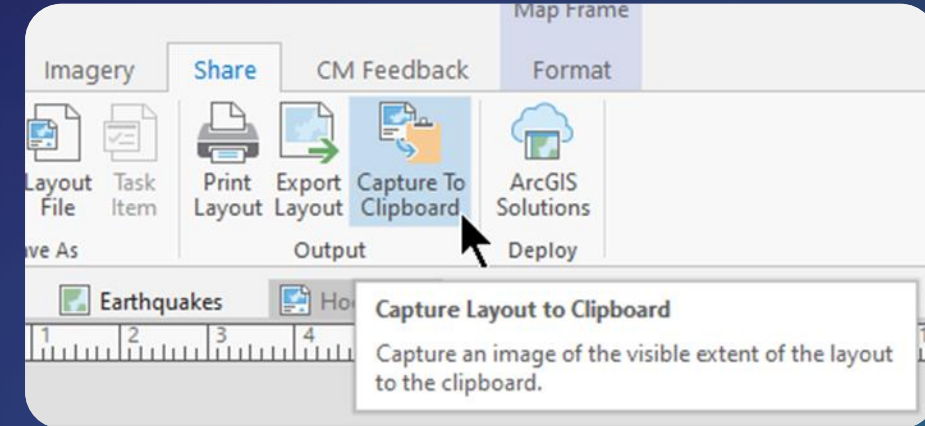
Map Frame

Imagery Share CM Feedback Format

Layout File

Task Item

ve As

Print Layout

Export Layout

Capture To Clipboard

Output

ArcGIS Solutions

Deploy

Earthquakes

Ho

1 2 3 4

Capture Layout to Clipboard

Capture an image of the visible extent of the layout to the clipboard.